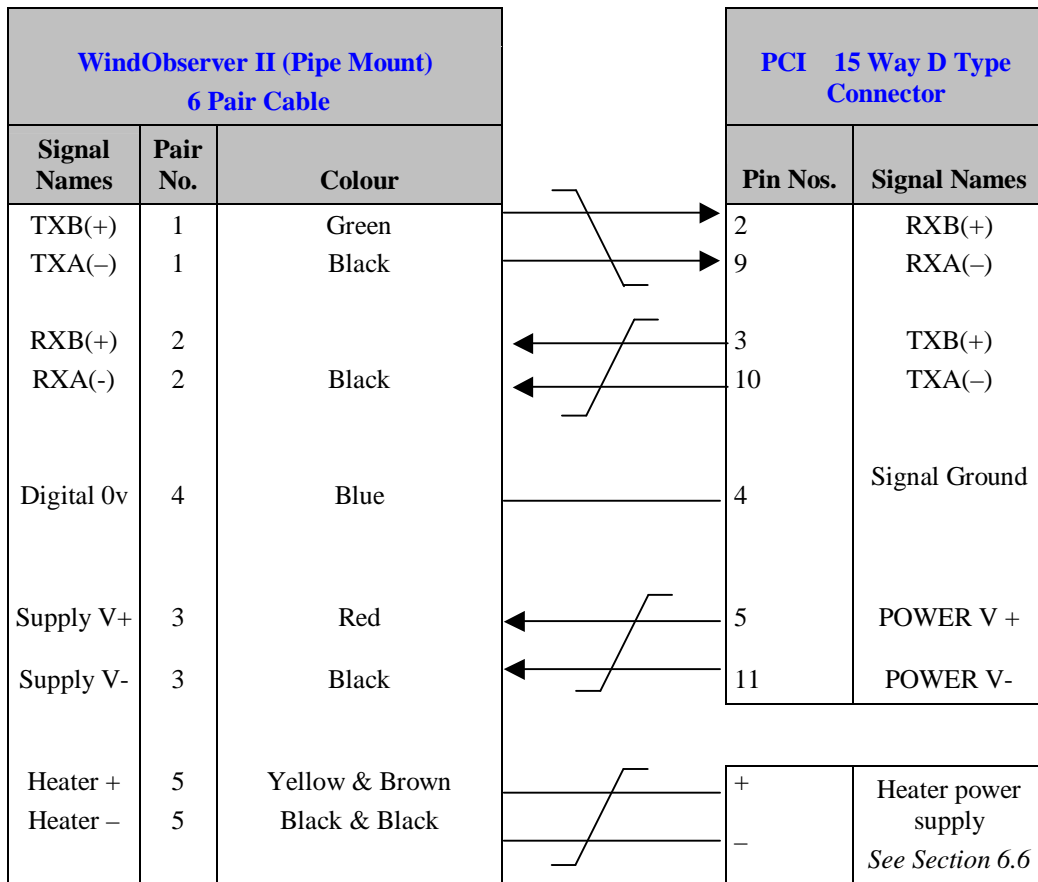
| WindObserver II (Pipe Mount) 6 Pair Cable | | | | PCI 15 Way D Type Connector | |
|---|---|---|---|---|---|
| Signal Names | Pair No. | Colour | | Pin Nos. | Signal Names |
| TXB(+) | 1 | Green | | 2 | RXB(+) |
| TXA(–) | 1 | Black | | 9 | RXA(–) |
| RXB(+) | 2 | | | 3 | TXB(+) |
| RXA(-) | 2 | Black | | 10 | TXA(–) |
| Digital 0v | 4 | Blue | | 4 | Signal Ground |
| Supply V+ | 3 | Red | | 5 | POWER V + |
| Supply V- | 3 | Black | | 11 | POWER V- |
| Heater + | 5 | Yellow & Brown | | + | Heater power supply |
| Heater – | 5 | Black & Black | | – | *See Section 6.6* |